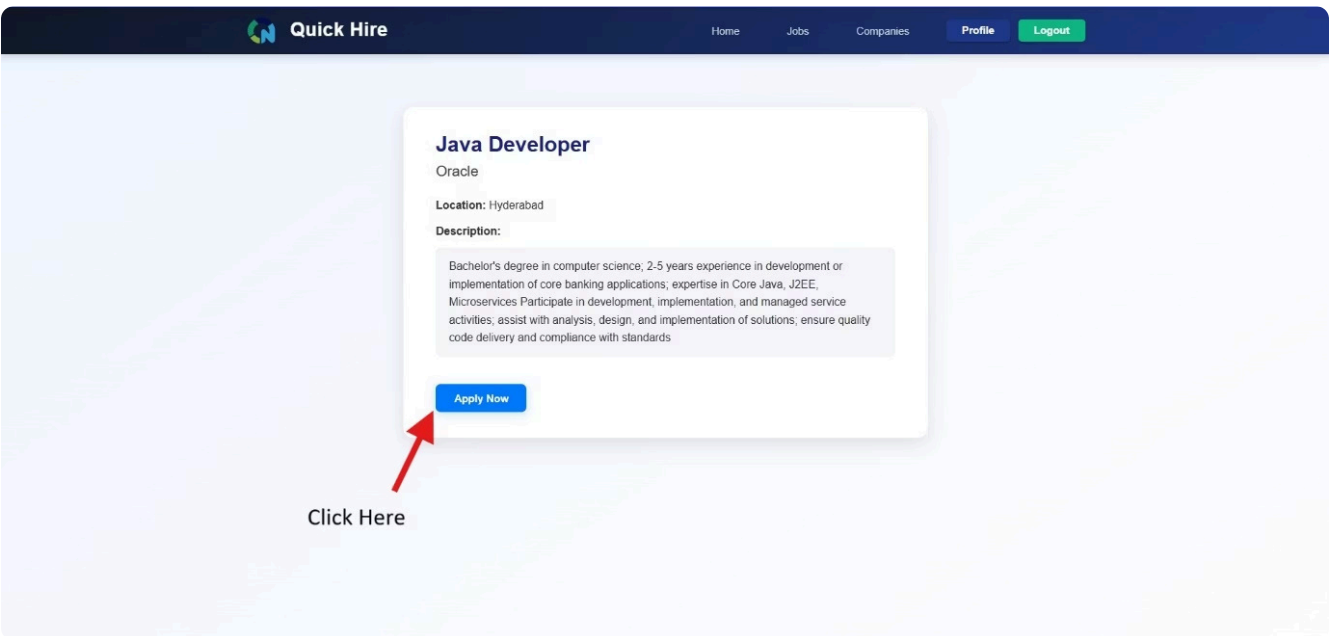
Quick Hire

Home Jobs Companies Profile Logout

Java Developer

Oracle

Location: Hyderabad

Description:

Bachelor's degree in computer science; 2-5 years experience in development or implementation of core banking applications; expertise in Core Java, J2EE, Microservices Participate in development, implementation, and managed service activities; assist with analysis, design, and implementation of solutions; ensure quality code delivery and compliance with standards

Apply Now

Click Here